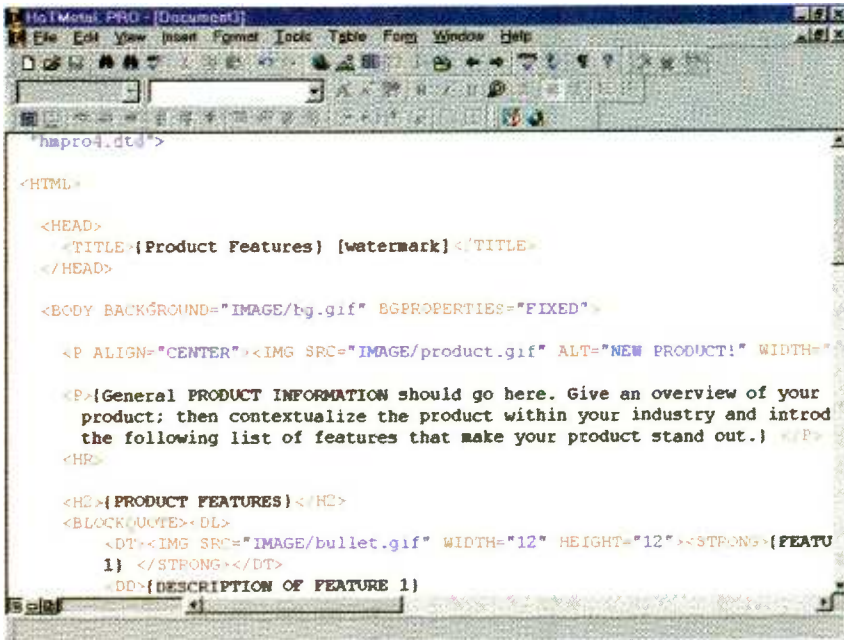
HoTMetaL PRO - [Document3]
File Edit View Insert Format Tools Table Form Window Help

"hmpro4.dtd">

<HTML>

<HEAD>
<TITLE>{Product Features} {watermark}</TITLE>
</HEAD>

<BODY BACKGROUND="IMAGE/bg.gif" BGPROPERTIES="FIXED">

<P ALIGN="CENTER"><IMG SRC="IMAGE/product.gif" ALT="NEW PRODUCT!" WIDTH="

<P>{General PRODUCT INFORMATION should go here. Give an overview of your product; then contextualize the product within your industry and introd the following list of features that make your product stand out.} </P>
<HR>

<H2>{PRODUCT FEATURES}</H2>
<BLOCKQUOTE><DL>
<DT><IMG SRC="IMAGE/bullet.gif" WIDTH="12" HEIGHT="12"><STRONG>{FEATU 1} </STRONG></DT>
<DD>{DESCRIPTION OF FEATURE 1}